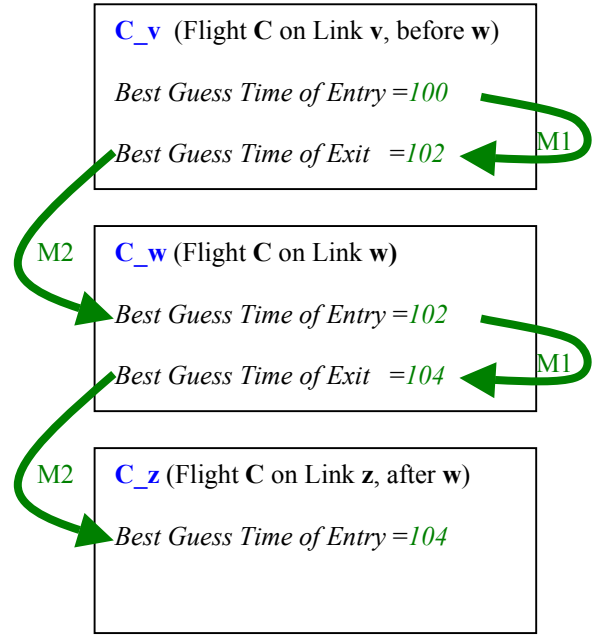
C_v (Flight C on Link v, before w)

Best Guess Time of Entry =100

Best Guess Time of Exit =102

M1

M2

C_w (Flight C on Link w)

Best Guess Time of Entry =102

Best Guess Time of Exit =104

M1

M2

C_z (Flight C on Link z, after w)

Best Guess Time of Entry =104